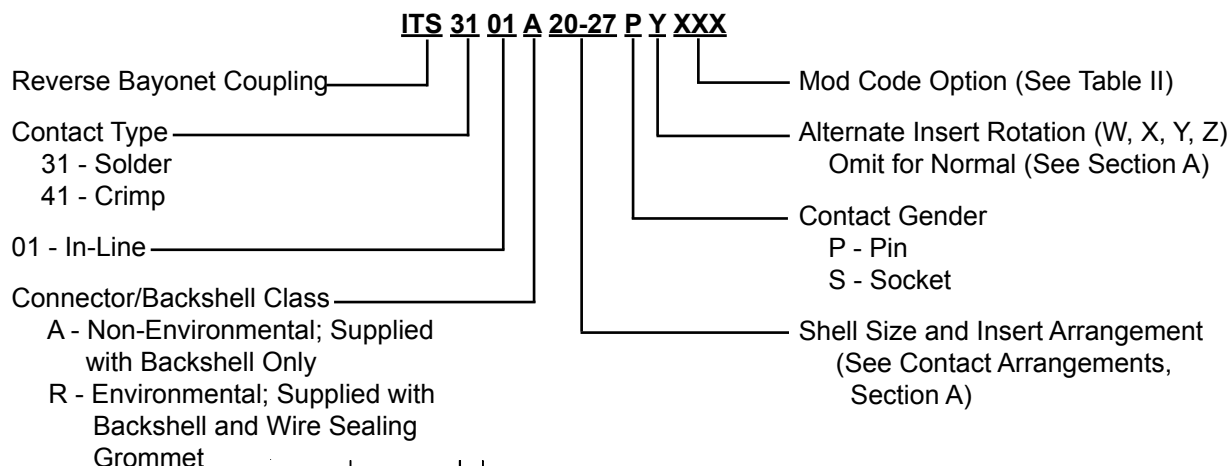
ITS 31 01 A 20-27 P Y XXX

Reverse Bayonet Coupling

Contact Type
31 - Solder
41 - Crimp

01 - In-Line

Connector/Backshell Class
A - Non-Environmental; Supplied with Backshell Only
R - Environmental; Supplied with Backshell and Wire Sealing Grommet

Mod Code Option (See Table II)

Alternate Insert Rotation (W, X, Y, Z)
Omit for Normal (See Section A)

Contact Gender
P - Pin
S - Socket

Shell Size and Insert Arrangement
(See Contact Arrangements, Section A)